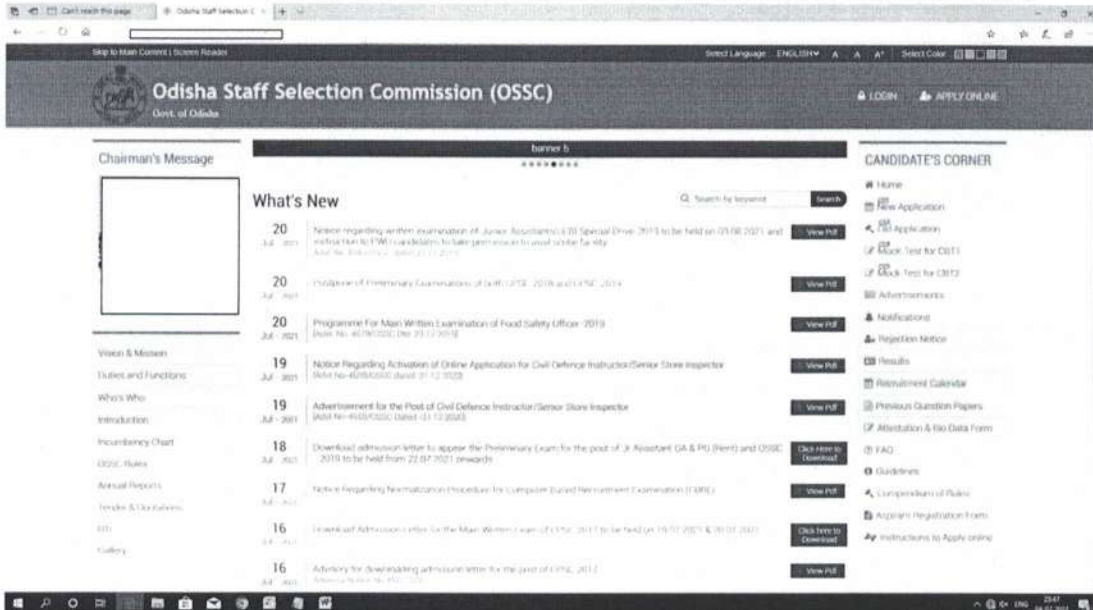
Can't reach this page | Odisha Staff Selection C

Skip to Main Content | Screen Reader

Select Language ENGLISH A A A+ Select Color

Odisha Staff Selection Commission (OSSC)
Govt. of Odisha

LOGIN APPLY ONLINE

Chairman's Message

banner 5

What's New

Search by keyword Search

20 Jul - 2021 Notice regarding written examination of Junior Assistant (CTS Special Drive 2019) to be held on 01.08.2021 and instruction to PWD candidates to take permission to avail scribe facility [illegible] View Pdf

20 Jul - 2021 Postpone of Preliminary Examinations of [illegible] 2018 and OSSC 2019 View Pdf

20 Jul - 2021 Programme For Main Written Examination of Food Safety Officer -2019 [Advt. No. 4578/OSSC Dtd. 23.12.2019] View Pdf

19 Jul - 2021 Notice Regarding Activation of Online Application for Civil Defence Instructor/Senior Store Inspector [Advt No-4608/OSSC dated 31.12.2020] View Pdf

19 Jul - 2021 Advertisement for the Post of Civil Defence Instructor/Senior Store Inspector [Advt No-4608/OSSC Dated 31.12.2020] View Pdf

18 Jul - 2021 Download admission letter to appear the Preliminary Exam for the post of Jr Assistant GA & PG (Rent) and OSSC 2019 to be held from 22.07.2021 onwards Click Here to Download

17 Jul - 2021 Notice Regarding Normalization Procedure for Computer Based Recruitment Examination (CBRE) View Pdf

16 Jul - 2021 Download Admission Letter for the Main Written Exam of CTSE 2017 to be held on 19.07.2021 & 20.07.2021 Click here to Download

16 Jul - 2021 Advisory for downloading admission letter for the post of CTSE 2017 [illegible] View Pdf

Vision & Mission
Duties and Functions
Who's Who
Introduction
Incumbency Chart
OSSC Rules
Annual Reports
Tender & Quotations
RTI
Gallery

CANDIDATE'S CORNER
Home
New Application
Old Application
Mock Test for CBT1
Mock Test for CBT2
Advertisements
Notifications
Rejection Notice
Results
Recruitment Calendar
Previous Question Papers
Attestation & Bio Data Form
FAQ
Guidelines
Compendium of Rules
Aspirant Registration Form
Instructions to Apply online